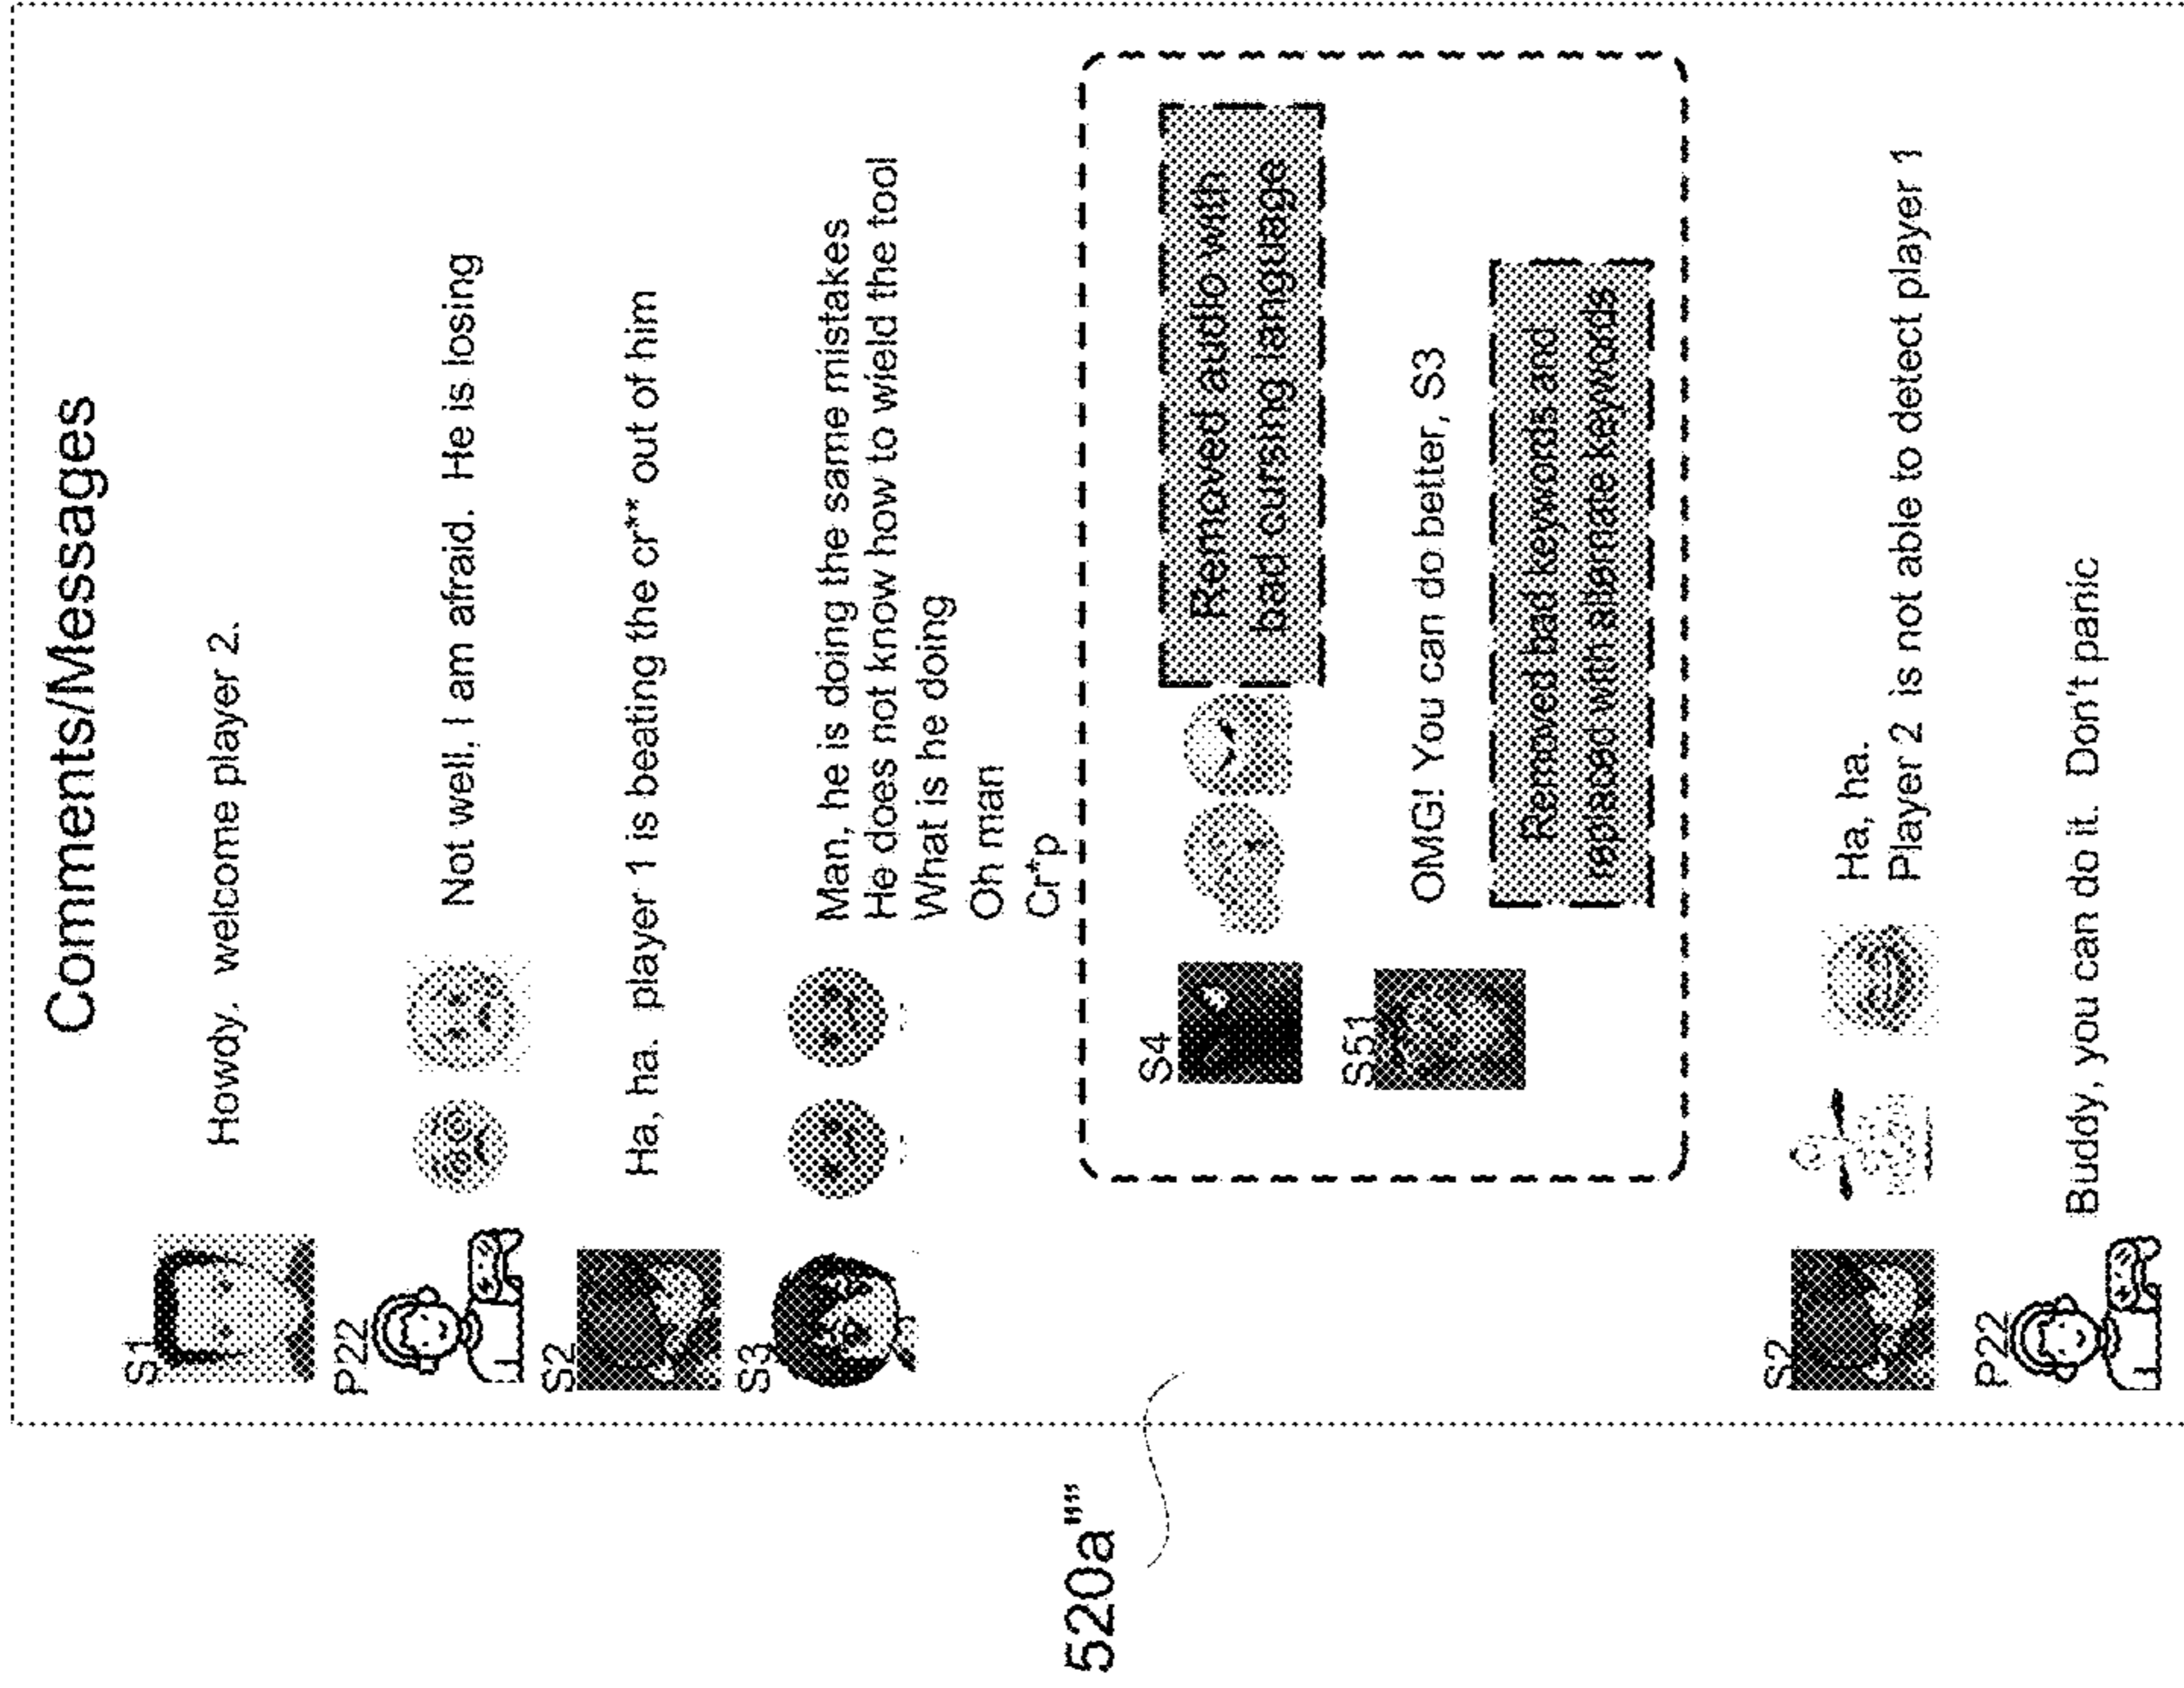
Comments/Messages

S1 Howdy, welcome player 2.

P22 Not well, I am afraid. He is losing

S2 Ha, ha. player 1 is beating the cr** out of him

S3 Man, he is doing the same mistakes
He does not know how to wield the tool
What is he doing
Oh man
Cr*p

S4 Removed audio with bad cursing language

S51 OMG! You can do better, S3

Removed bad keywords and replaced with alternate keywords

S2 Ha, ha.
Player 2 is not able to detect player 1

P22 Buddy, you can do it. Don't panic

520a'''